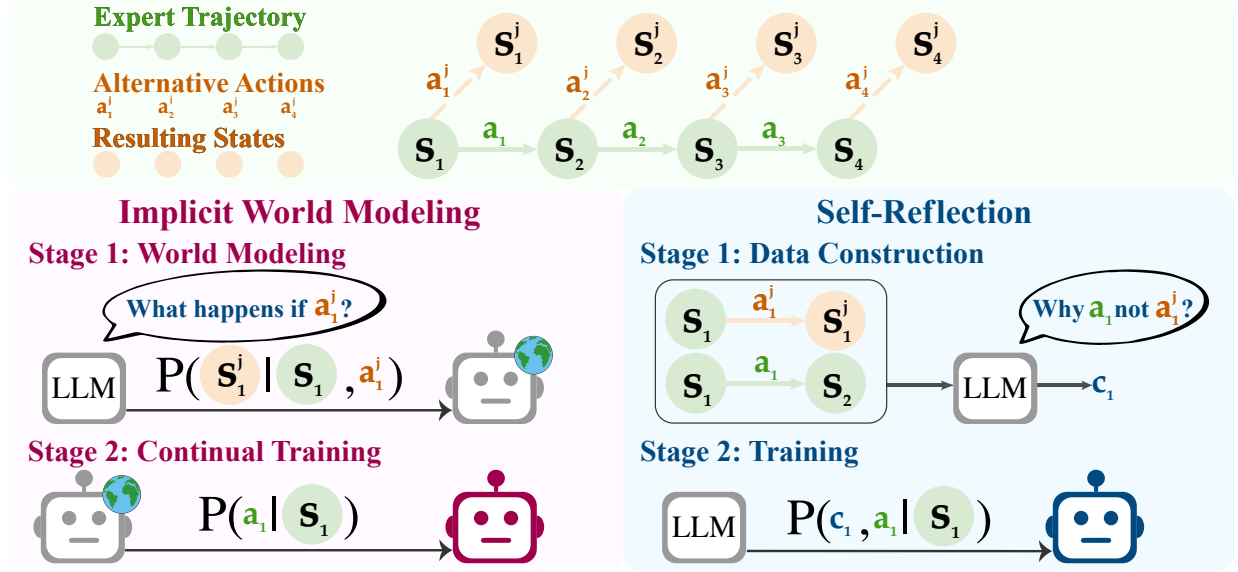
Expert Trajectory

Alternative Actions
$a_1^j$ $a_2^j$ $a_3^j$ $a_4^j$

Resulting States

$s_1^j$ $s_2^j$ $s_3^j$ $s_4^j$

$a_1^j$ $a_2^j$ $a_3^j$ $a_4^j$

$s_1$ $a_1$ $s_2$ $a_2$ $s_3$ $a_3$ $s_4$

Implicit World Modeling

Stage 1: World Modeling

What happens if $a_1^j$?

LLM $P(s_1^j \mid s_1, a_1^j)$

Stage 2: Continual Training

$P(a_1 \mid s_1)$

Self-Reflection

Stage 1: Data Construction

$s_1$ $a_1^j$ $s_1^j$
$s_1$ $a_1$ $s_2$

Why $a_1$ not $a_1^j$?

LLM $c_1$

Stage 2: Training

LLM $P(c_1, a_1 \mid s_1)$